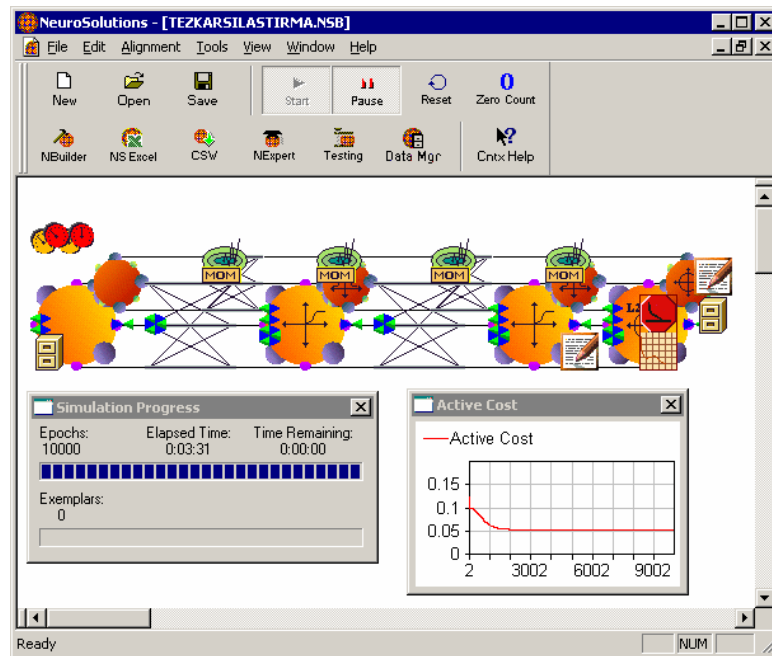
NeuroSolutions - [TEZKARSILASTIRMA.NSB]

File Edit Alignment Tools View Window Help

New Open Save Start Pause Reset 0 Zero Count

NBuilder NS Excel CSV NExpert Testing Data Mgr Cntx Help

MOM MOM MOM MOM

L2

Simulation Progress

Epochs: 10000

Elapsed Time: 0:03:31

Time Remaining: 0:00:00

Exemplars: 0

Active Cost

Active Cost

0.15
0.1
0.05
0
2 3002 6002 9002

Ready NUM